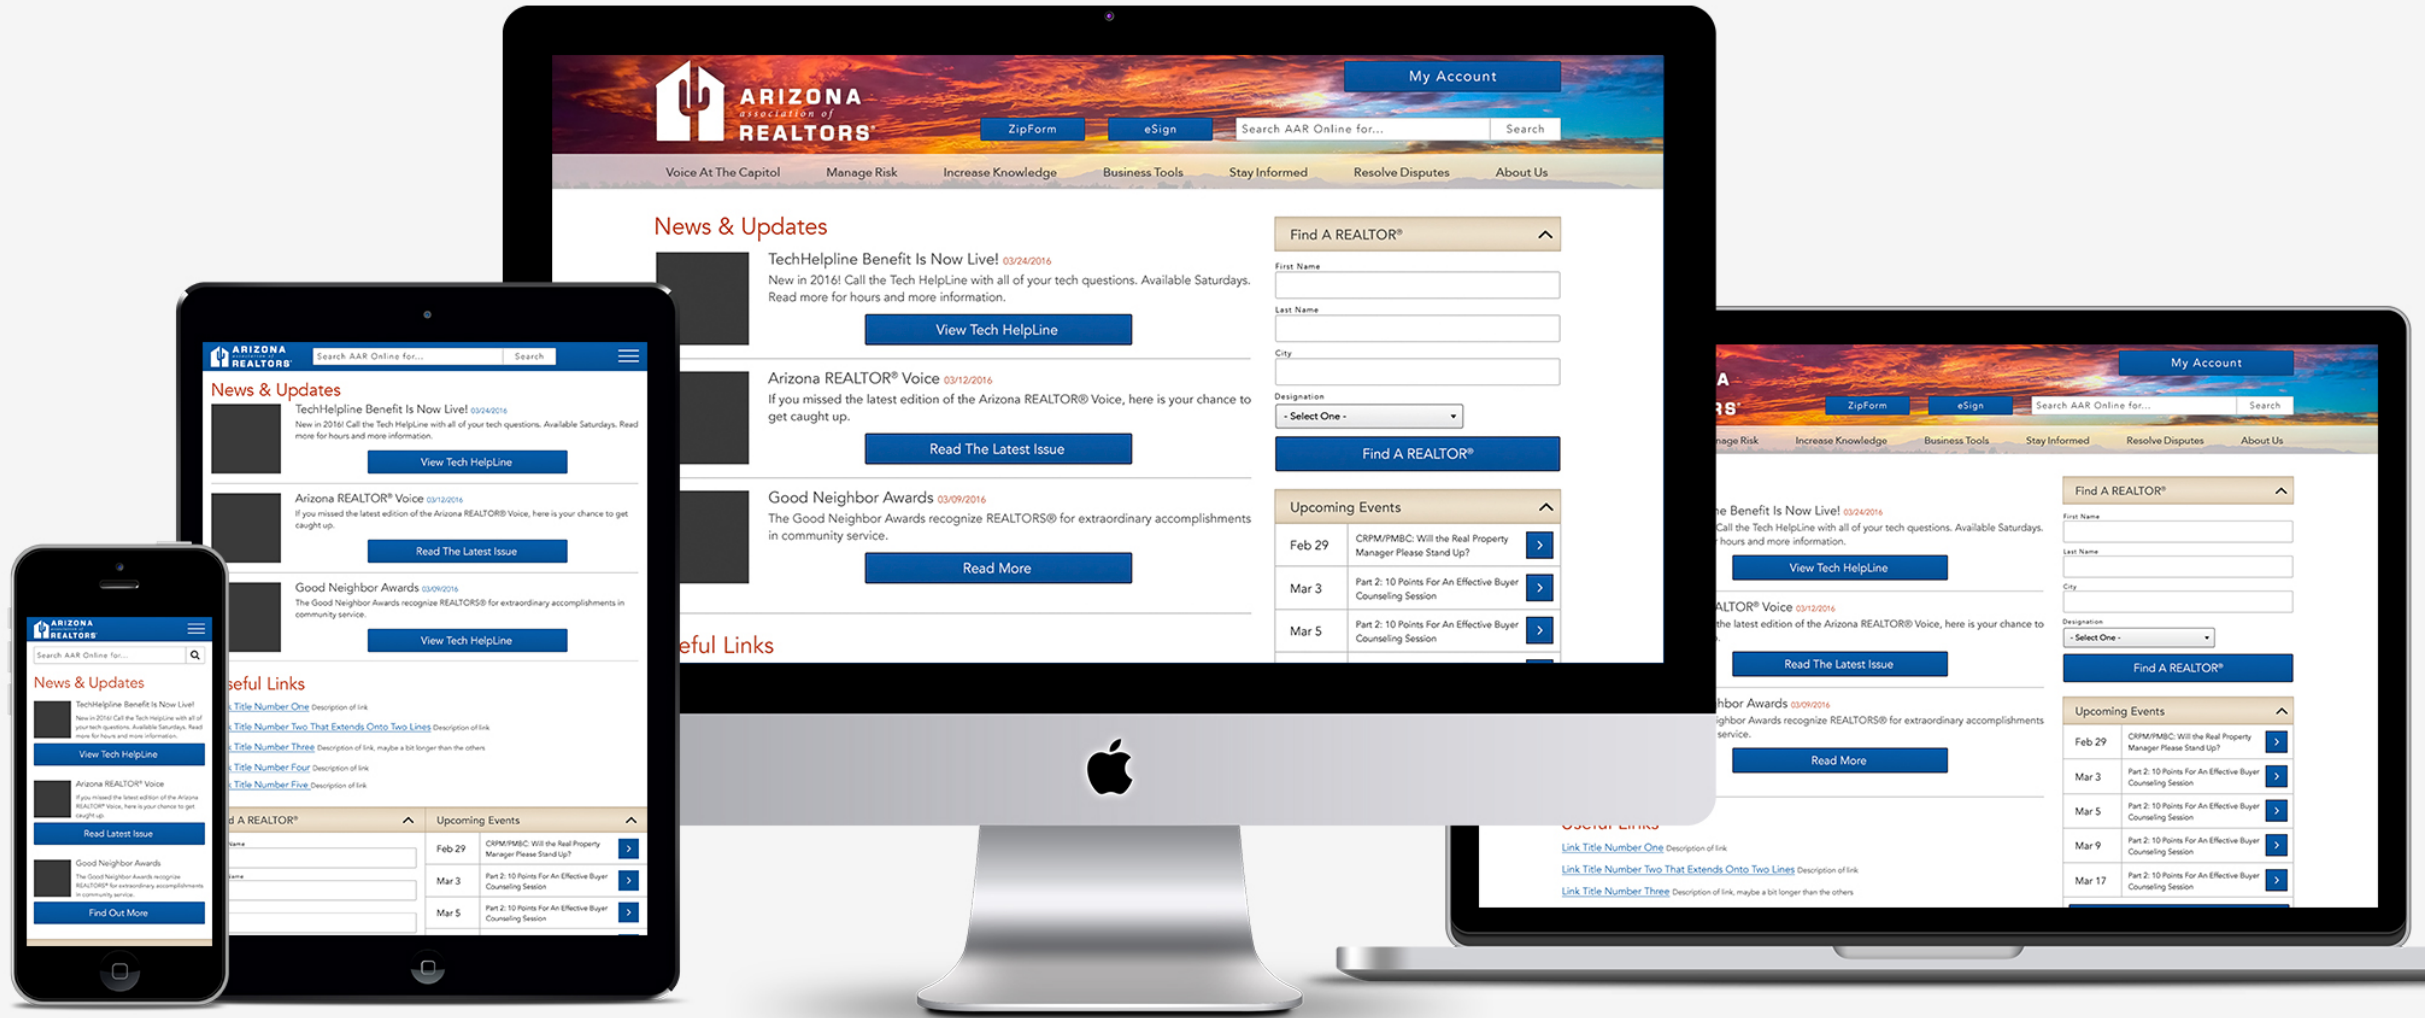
ARIZONA association of REALTORS®

My Account

ZipForm eSign Search AAR Online for... Search

Voice At The Capitol Manage Risk Increase Knowledge Business Tools Stay Informed Resolve Disputes About Us

News & Updates

TechHelpline Benefit Is Now Live! 03/24/2016
New in 2016! Call the Tech HelpLine with all of your tech questions. Available Saturdays. Read more for hours and more information.

View Tech HelpLine

Arizona REALTOR® Voice 03/12/2016
If you missed the latest edition of the Arizona REALTOR® Voice, here is your chance to get caught up.

Read The Latest Issue

Good Neighbor Awards 03/09/2016
The Good Neighbor Awards recognize REALTORS® for extraordinary accomplishments in community service.

Read More

eful Links

Find A REALTOR®

First Name

Last Name

City

Designation

- Select One -

Find A REALTOR®

Upcoming Events

| Feb 29 | CRPM/PMBC: Will the Real Property Manager Please Stand Up? |
|---|---|
| Mar 3 | Part 2: 10 Points For An Effective Buyer Counseling Session |
| Mar 5 | Part 2: 10 Points For An Effective Buyer Counseling Session |
| Mar 9 | Part 2: 10 Points For An Effective Buyer Counseling Session |
| Mar 17 | Part 2: 10 Points For An Effective Buyer Counseling Session |

Useful Links

Link Title Number One Description of link
Link Title Number Two That Extends Onto Two Lines Description of link
Link Title Number Three Description of link, maybe a bit longer than the others
Link Title Number Four Description of link
Link Title Number Five Description of link

View Tech HelpLine

Read Latest Issue

Find Out More